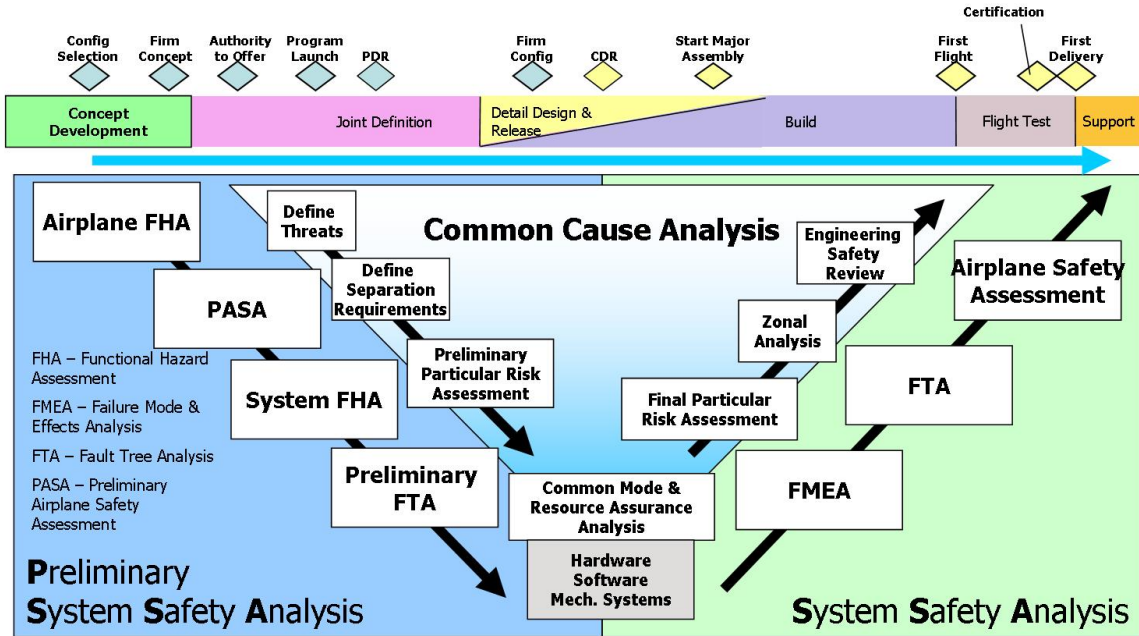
Config Selection
Firm Concept
Authority to Offer
Program Launch
PDR
Firm Config
CDR
Start Major Assembly
First Flight
Certification
First Delivery

Concept Development
Joint Definition
Detail Design & Release
Build
Flight Test
Support

Airplane FHA
PASA
System FHA
Preliminary FTA

FHA – Functional Hazard Assessment

FMEA – Failure Mode & Effects Analysis

FTA – Fault Tree Analysis

PASA – Preliminary Airplane Safety Assessment

Common Cause Analysis
Define Threats
Define Separation Requirements
Preliminary Particular Risk Assessment
Common Mode & Resource Assurance Analysis
Hardware Software Mech. Systems
Final Particular Risk Assessment
Zonal Analysis
Engineering Safety Review

Airplane Safety Assessment
FTA
FMEA

Preliminary System Safety Analysis

System Safety Analysis